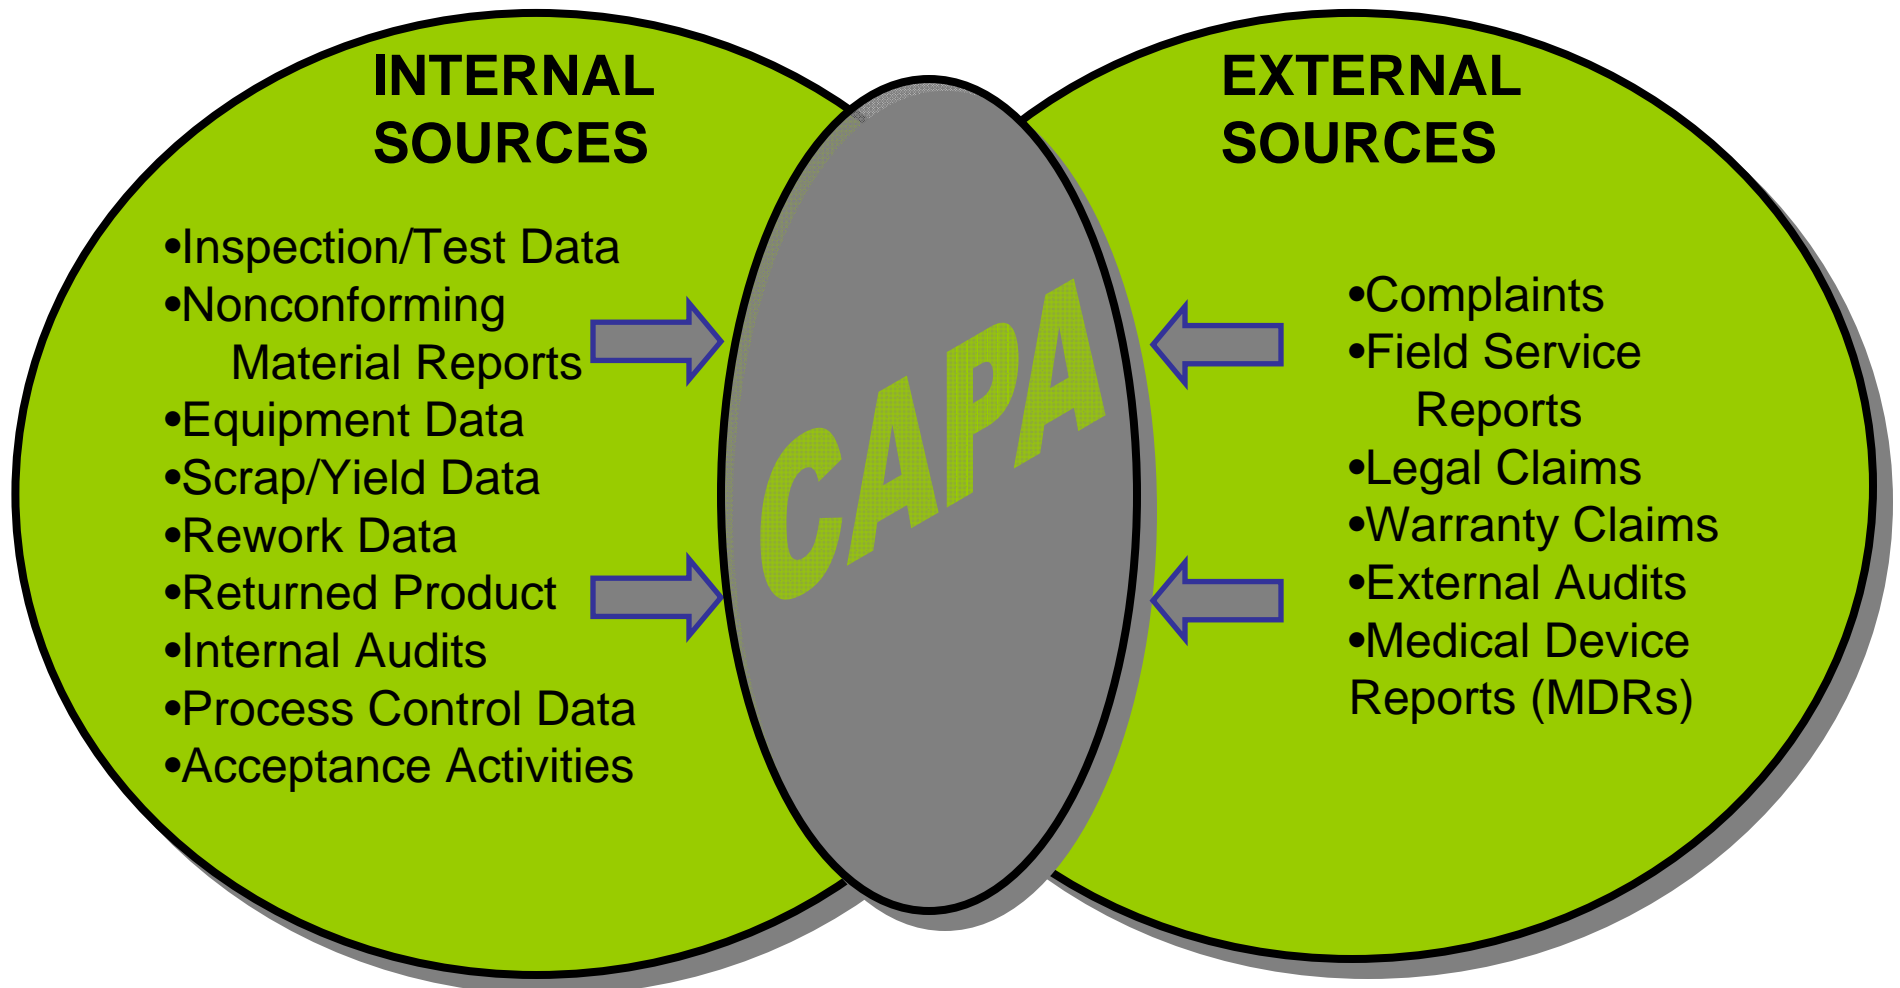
INTERNAL SOURCES

•Inspection/Test Data
•Nonconforming Material Reports
•Equipment Data
•Scrap/Yield Data
•Rework Data
•Returned Product
•Internal Audits
•Process Control Data
•Acceptance Activities

CAPA

EXTERNAL SOURCES

•Complaints
•Field Service Reports
•Legal Claims
•Warranty Claims
•External Audits
•Medical Device Reports (MDRs)